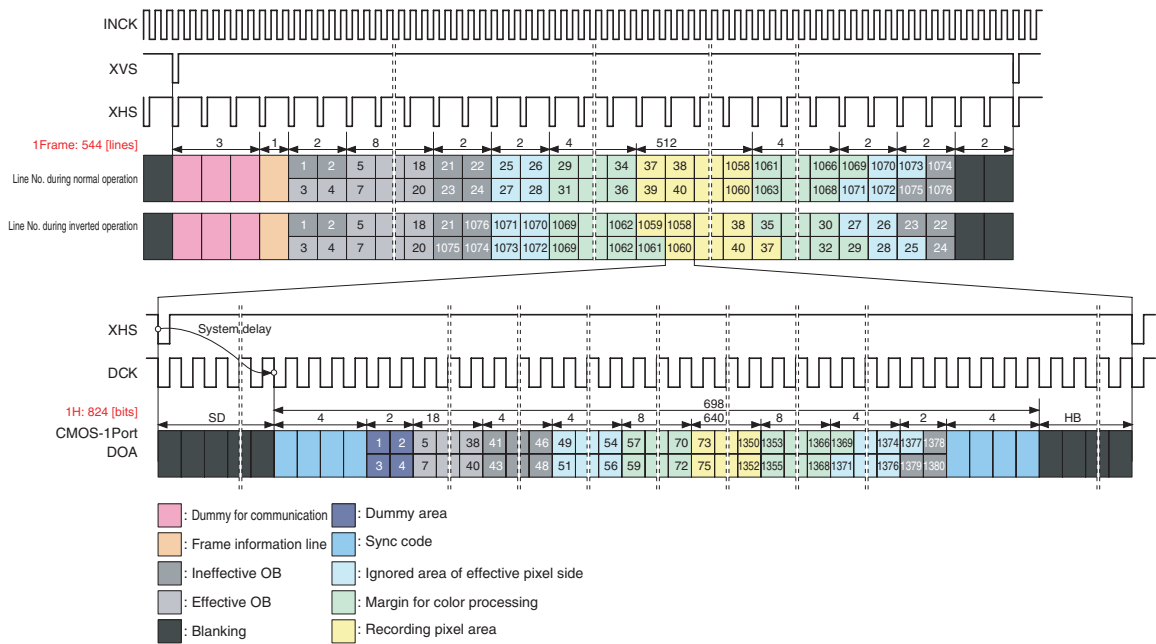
INCK

XVS

XHS

1Frame: 544 [lines]

3 1 2 8 2 2 4 512 4 2 2 2

Line No. during normal operation

| 1 | 2 | 5 | 18 | 21 | 22 | 25 | 26 | 29 | 34 | 37 | 38 | 1058 | 1061 | 1066 | 1069 | 1070 | 1073 | 1074 |
|---|---|---|---|---|---|---|---|---|---|---|---|---|---|---|---|---|---|---|
| 3 | 4 | 7 | 20 | 23 | 24 | 27 | 28 | 31 | 36 | 39 | 40 | 1060 | 1063 | 1068 | 1071 | 1072 | 1075 | 1076 |

Line No. during inverted operation

| 1 | 2 | 5 | 18 | 21 | 1076 | 1071 | 1070 | 1069 | 1062 | 1059 | 1058 | 38 | 35 | 30 | 27 | 26 | 23 | 22 |
|---|---|---|---|---|---|---|---|---|---|---|---|---|---|---|---|---|---|---|
| 3 | 4 | 7 | 20 | 1075 | 1074 | 1073 | 1072 | 1069 | 1062 | 1061 | 1060 | 40 | 37 | 32 | 29 | 28 | 25 | 24 |

XHS

System delay

DCK

1H: 824 [bits]

SD 4 2 18 4 4 8 698 640 8 4 2 4 HB

CMOS-1Port DOA

| 1 | 2 | 5 | 38 | 41 | 46 | 49 | 54 | 57 | 70 | 73 | 1350 | 1353 | 1366 | 1369 | 1374 | 1377 | 1378 |
|---|---|---|---|---|---|---|---|---|---|---|---|---|---|---|---|---|---|
| 3 | 4 | 7 | 40 | 43 | 48 | 51 | 56 | 59 | 72 | 75 | 1352 | 1355 | 1368 | 1371 | 1376 | 1379 | 1380 |

: Dummy for communication
: Frame information line
: Ineffective OB
: Effective OB
: Blanking
: Dummy area
: Sync code
: Ignored area of effective pixel side
: Margin for color processing
: Recording pixel area